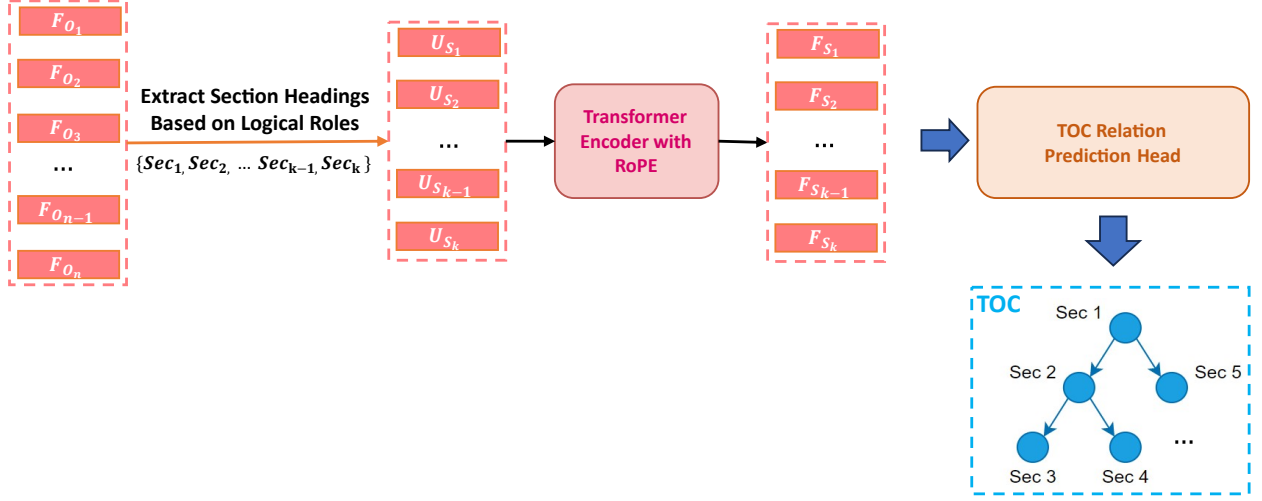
$F_{O_1}$
$F_{O_2}$
$F_{O_3}$
...
$F_{O_{n-1}}$
$F_{O_n}$

Extract Section Headings Based on Logical Roles

$\{Sec_1, Sec_2, \ldots Sec_{k-1}, Sec_k\}$

$U_{S_1}$
$U_{S_2}$
...
$U_{S_{k-1}}$
$U_{S_k}$

Transformer Encoder with RoPE

$F_{S_1}$
$F_{S_2}$
...
$F_{S_{k-1}}$
$F_{S_k}$

TOC Relation Prediction Head

TOC
Sec 1
Sec 2
Sec 5
Sec 3
Sec 4
...